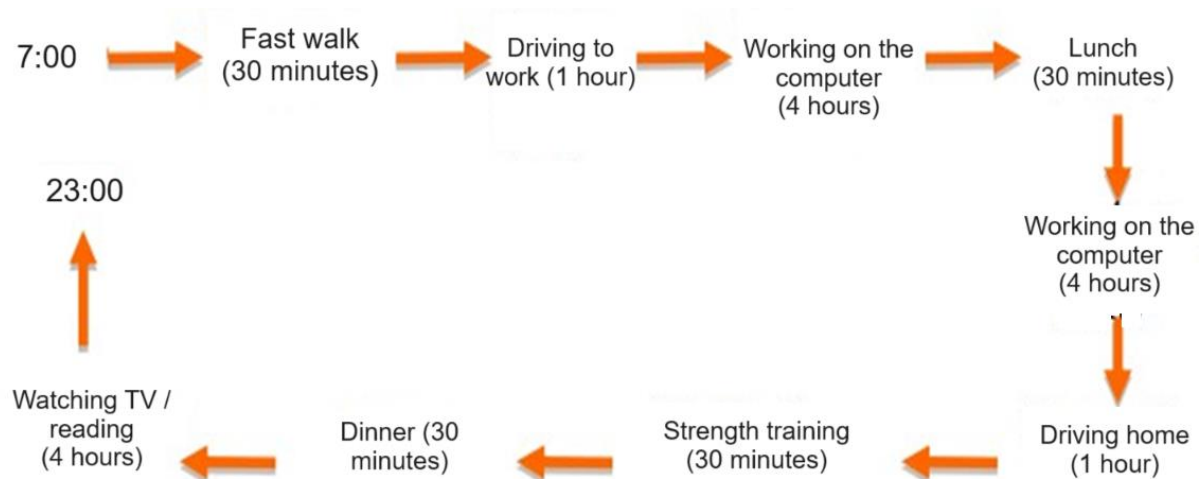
7:00

Fast walk (30 minutes)

Driving to work (1 hour)

Working on the computer (4 hours)

Lunch (30 minutes)

Working on the computer (4 hours)

Driving home (1 hour)

Strength training (30 minutes)

Dinner (30 minutes)

Watching TV / reading (4 hours)

23:00